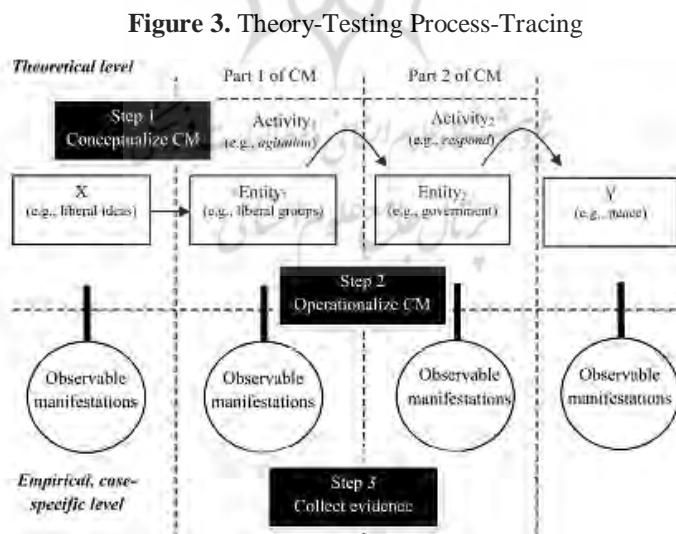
**Figure 3.** Theory-Testing Process-Tracing

*Theoretical level*

Part 1 of CM

Part 2 of CM

Step 1
Conceptualize CM

Activity$_1$
(e.g., *agitation*)

Activity$_2$
(e.g., *respond*)

X
(e.g., liberal ideas)

Entity$_1$
(e.g., liberal groups)

Entity$_2$
(e.g., government)

Y
(e.g., peace)

Step 2
Operationalize CM

Observable manifestations

Observable manifestations

Observable manifestations

Observable manifestations

*Empirical, case-specific level*

Step 3
Collect evidence